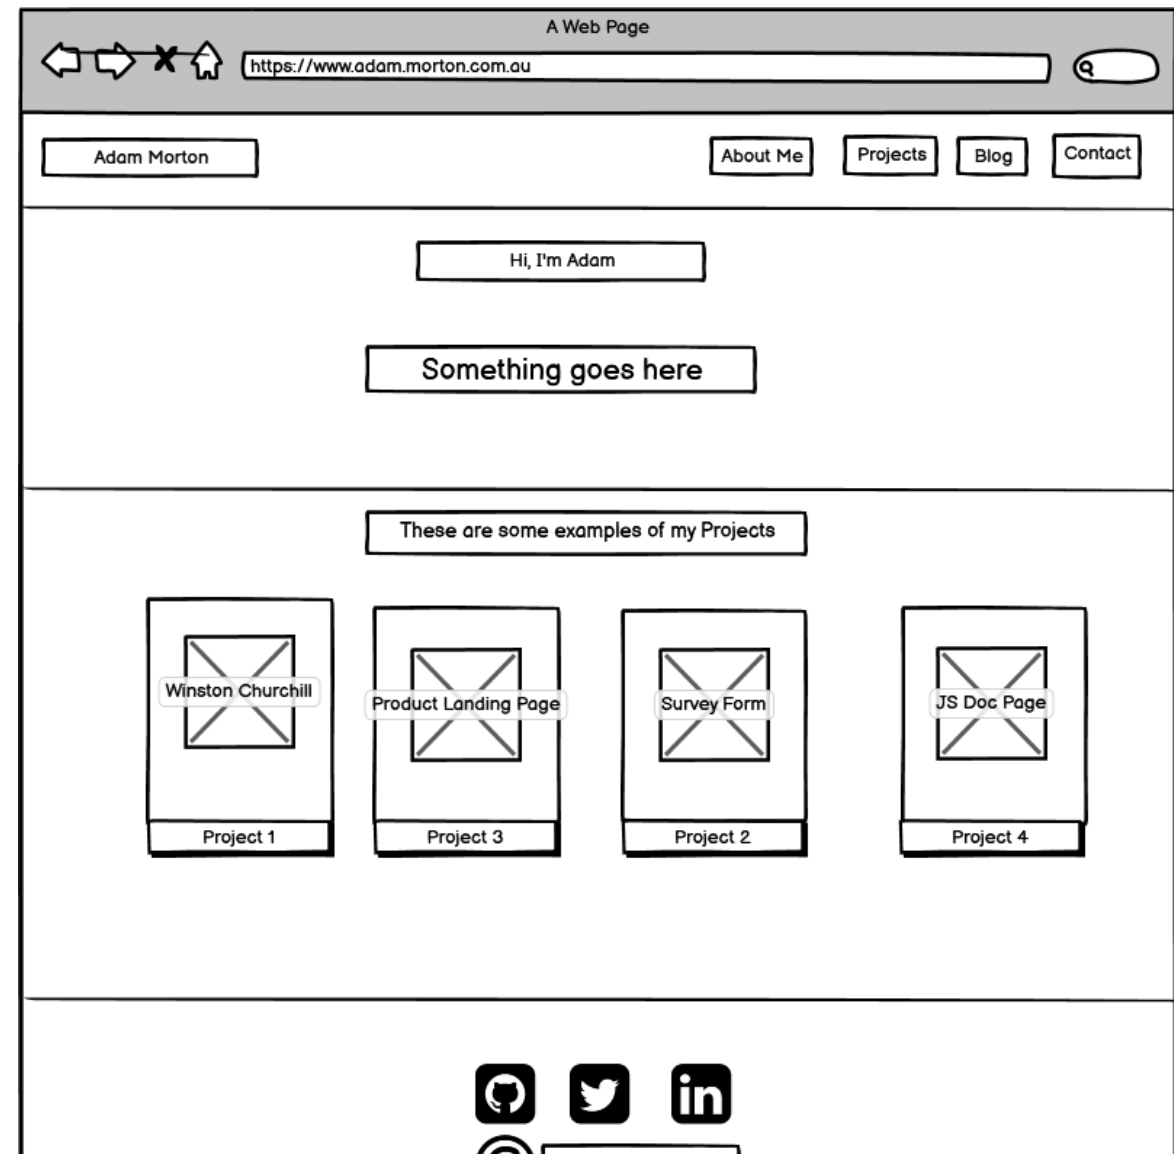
A Web Page

https://www.adam.morton.com.au

Adam Morton

About Me

Projects

Blog

Contact

Hi, I'm Adam

Something goes here

These are some examples of my Projects

Winston Churchill

Project 1

Product Landing Page

Project 3

Survey Form

Project 2

JS Doc Page

Project 4

in